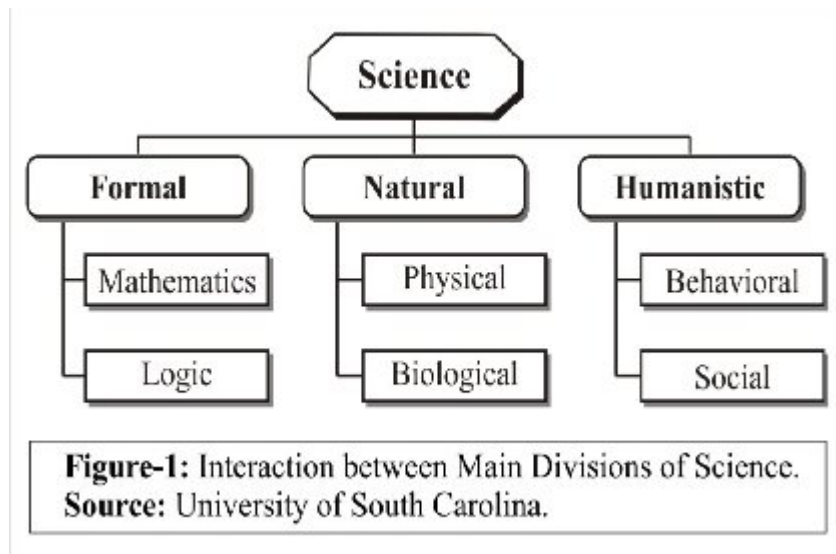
Science

Formal

Mathematics

Logic

Natural

Physical

Biological

Humanistic

Behavioral

Social

**Figure-1:** Interaction between Main Divisions of Science.
**Source:** University of South Carolina.